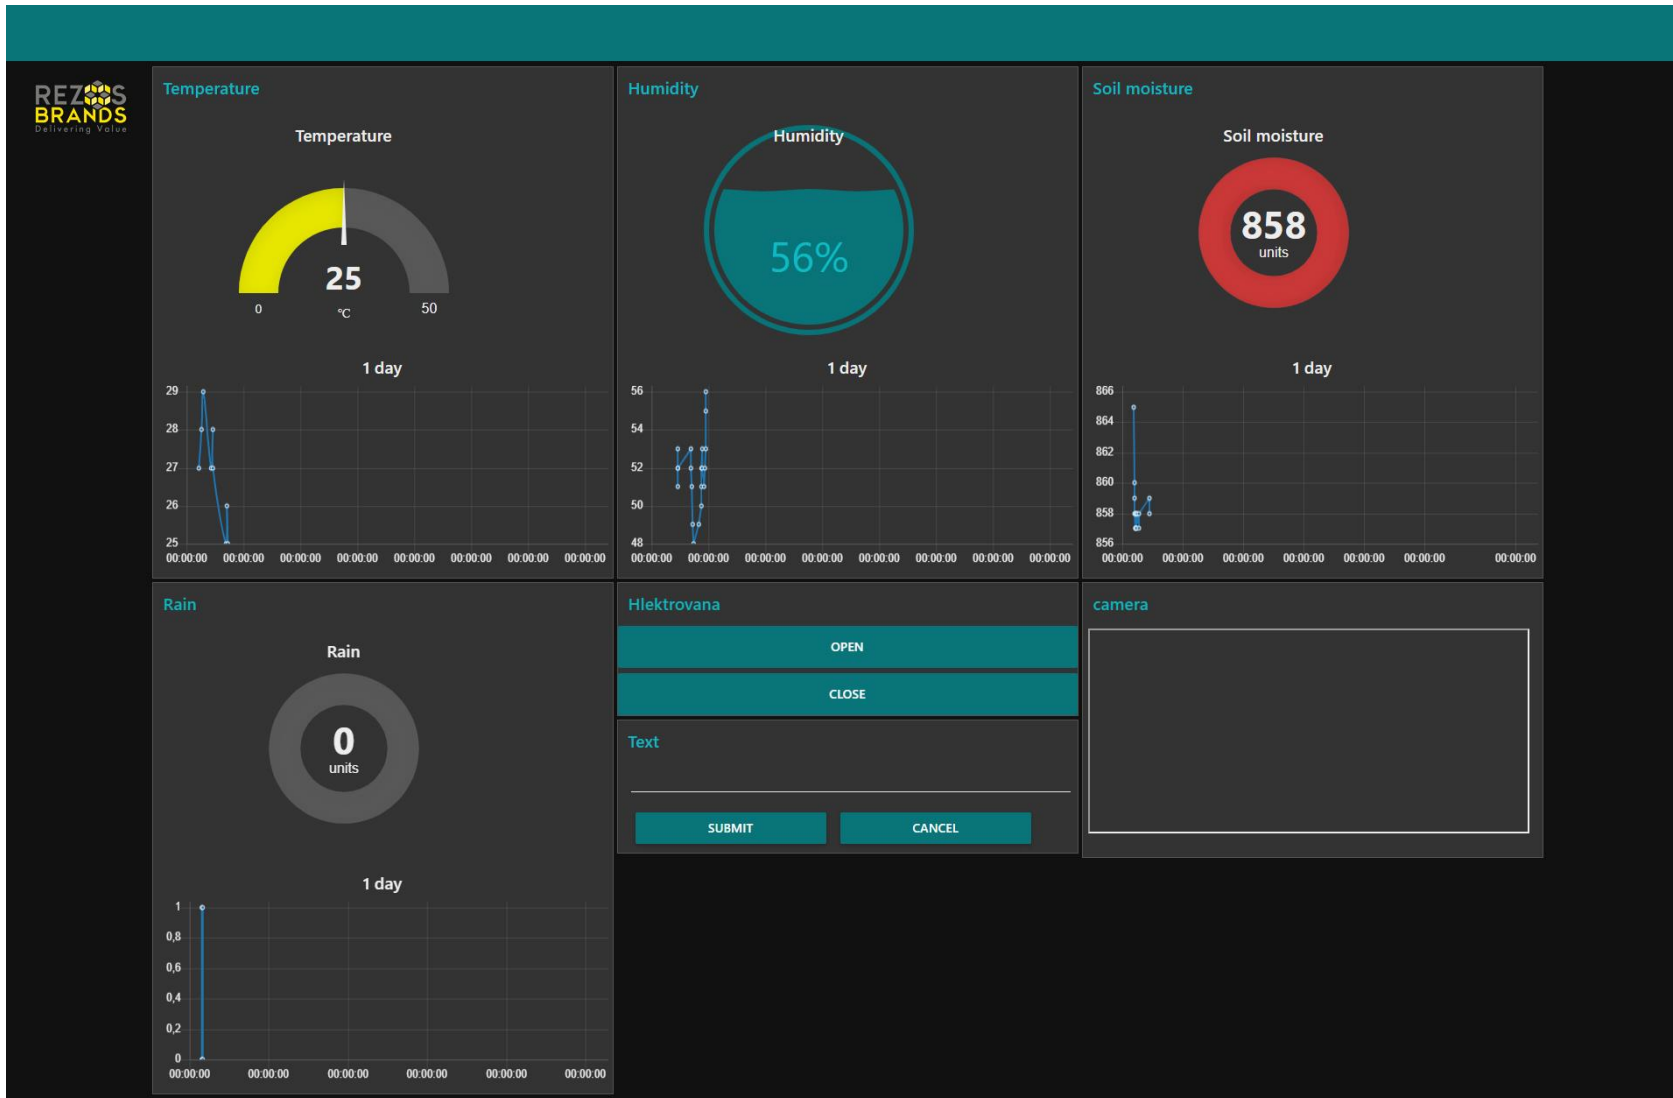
REZOS BRANDS
Delivering Value

Temperature

Temperature

25
°C
0
50

1 day
29
28
27
26
25
00:00:00 00:00:00 00:00:00 00:00:00 00:00:00 00:00:00 00:00:00 00:00:00

Humidity

Humidity
56%

1 day
56
54
52
50
48
00:00:00 00:00:00 00:00:00 00:00:00 00:00:00 00:00:00 00:00:00 00:00:00

Soil moisture

Soil moisture
858
units

1 day
866
864
862
860
858
856
00:00:00 00:00:00 00:00:00 00:00:00 00:00:00 00:00:00 00:00:00

Rain

Rain
0
units

1 day
1
0,8
0,6
0,4
0,2
0
00:00:00 00:00:00 00:00:00 00:00:00 00:00:00 00:00:00

Hlektrovana
OPEN
CLOSE

Text
SUBMIT
CANCEL

camera